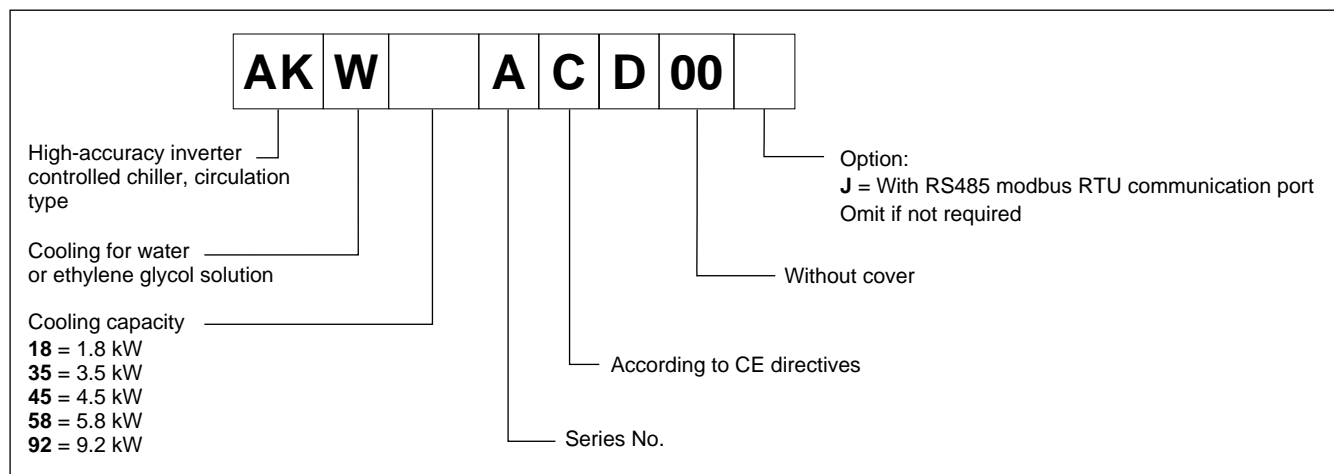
AK W A C D 00

High-accuracy inverter controlled chiller, circulation type

Cooling for water or ethylene glycol solution

Cooling capacity
**18** = 1.8 kW
**35** = 3.5 kW
**45** = 4.5 kW
**58** = 5.8 kW
**92** = 9.2 kW

Series No.

According to CE directives

Without cover

Option:
**J** = With RS485 modbus RTU communication port
Omit if not required